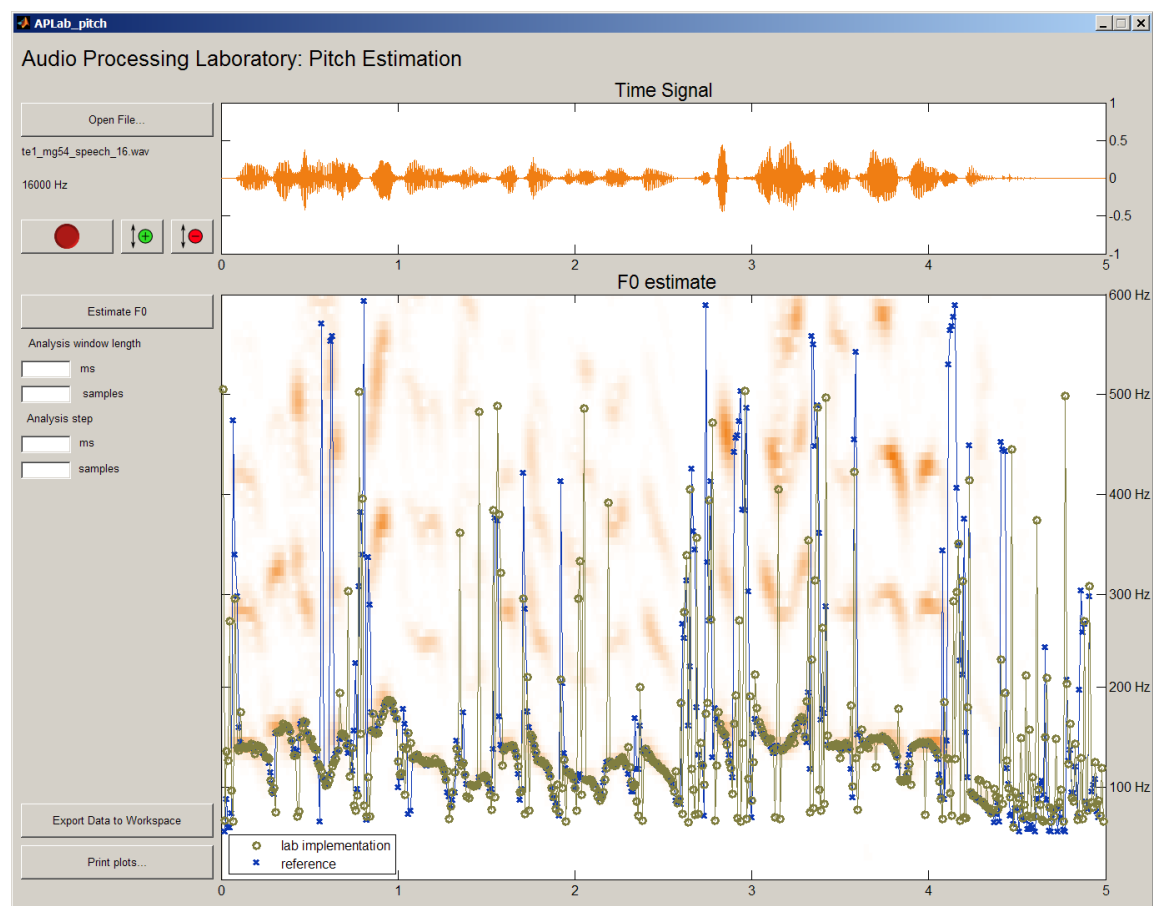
APLab_pitch

Audio Processing Laboratory: Pitch Estimation

Open File...

te1_mg54_speech_16.wav

16000 Hz

Time Signal

1
0.5
0
-0.5
-1

0 1 2 3 4 5

Estimate F0

Analysis window length

ms

samples

Analysis step

ms

samples

F0 estimate

600 Hz
500 Hz
400 Hz
300 Hz
200 Hz
100 Hz

lab implementation
reference

0 1 2 3 4 5

Export Data to Workspace

Print plots...